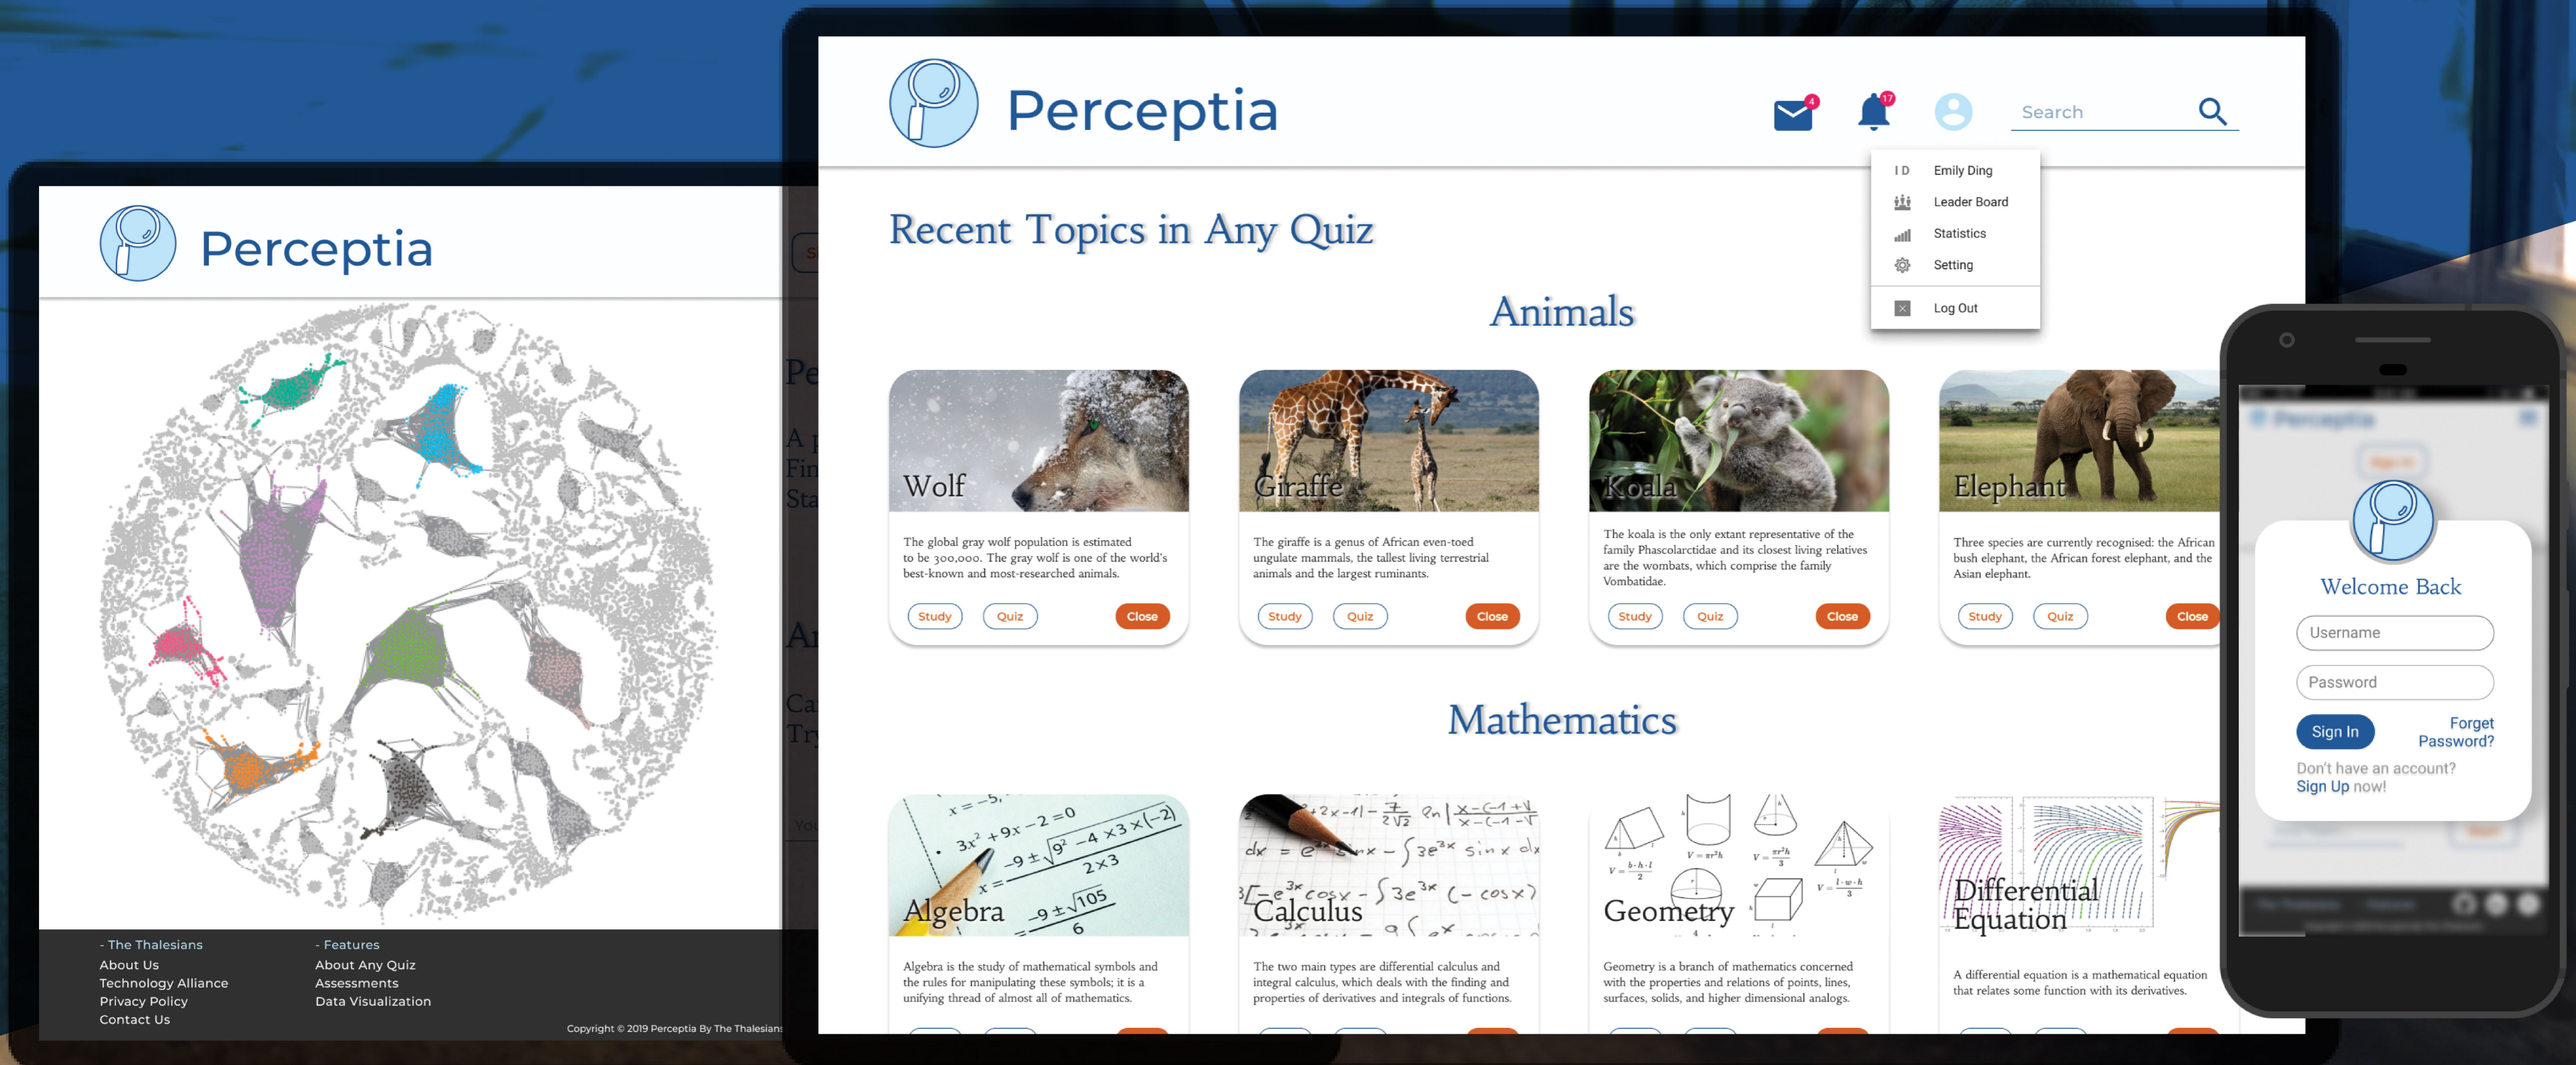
Perceptia

- The Thelasians
About Us
Technology Alliance
Privacy Policy
Contact Us

- Features
About Any Quiz
Assessments
Data Visualization

Copyright © 2019 Perceptia By The Thelasians

Perceptia

4
17
Search

ID Emily Ding
Leader Board
Statistics
Setting
Log Out

Recent Topics in Any Quiz

Animals

Wolf
The global gray wolf population is estimated to be 300,000. The gray wolf is one of the world's best-known and most-researched animals.
Study Quiz Close

Giraffe
The giraffe is a genus of African even-toed ungulate mammals, the tallest living terrestrial animals and the largest ruminants.
Study Quiz Close

Koala
The koala is the only extant representative of the family Phascolarctidae and its closest living relatives are the wombats, which comprise the family Vombatidae.
Study Quiz Close

Elephant
Three species are currently recognised: the African bush elephant, the African forest elephant, and the Asian elephant.
Study Quiz Close

Mathematics

Algebra
Algebra is the study of mathematical symbols and the rules for manipulating these symbols; it is a unifying thread of almost all of mathematics.

Calculus
The two main types are differential calculus and integral calculus, which deals with the finding and properties of derivatives and integrals of functions.

Geometry
Geometry is a branch of mathematics concerned with the properties and relations of points, lines, surfaces, solids, and higher dimensional analogs.

Differential Equation
A differential equation is a mathematical equation that relates some function with its derivatives.

Welcome Back
Username
Password
Sign In
Forget Password?
Don't have an account?
Sign Up now!